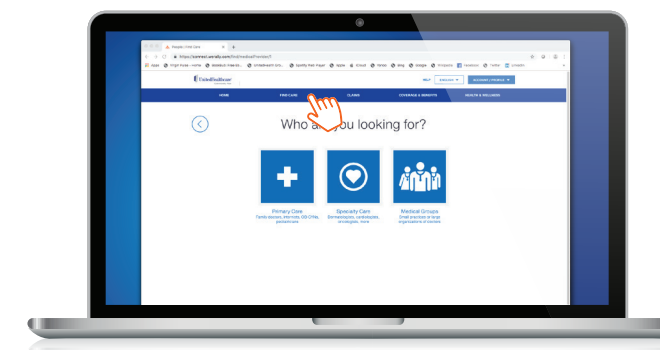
People | Find Care

https://connect.werally.com/find/medical/Providers

UnitedHealthcare

HELP

ENGLISH

HOME

FIND CARE

CLAIMS

COVERAGE & BENEFITS

HEALTH & WELLNESS

Who a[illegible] you looking for?

Primary Care
Family doctors, internists, OB-GYNs, pediatricians

Specialty Care
Dermatologists, cardiologists, oncologists, more

Medical Groups
Small practices or large organizations of doctors